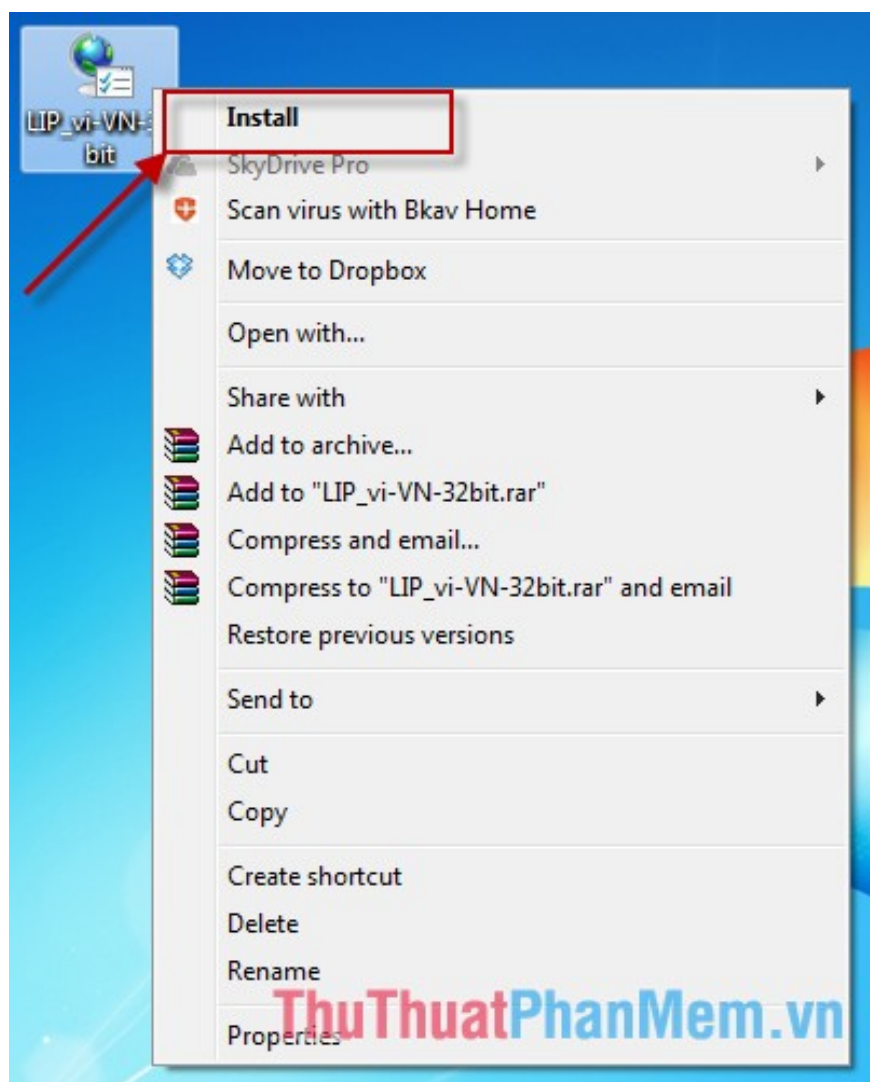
LIP_vi-VN-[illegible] bit

Install
SkyDrive Pro
Scan virus with Bkav Home

Move to Dropbox

Open with...

Share with
Add to archive...
Add to "LIP_vi-VN-32bit.rar"
Compress and email...
Compress to "LIP_vi-VN-32bit.rar" and email
Restore previous versions

Send to

Cut
Copy

Create shortcut
Delete
Rename

Properties

ThuThuatPhanMem.vn